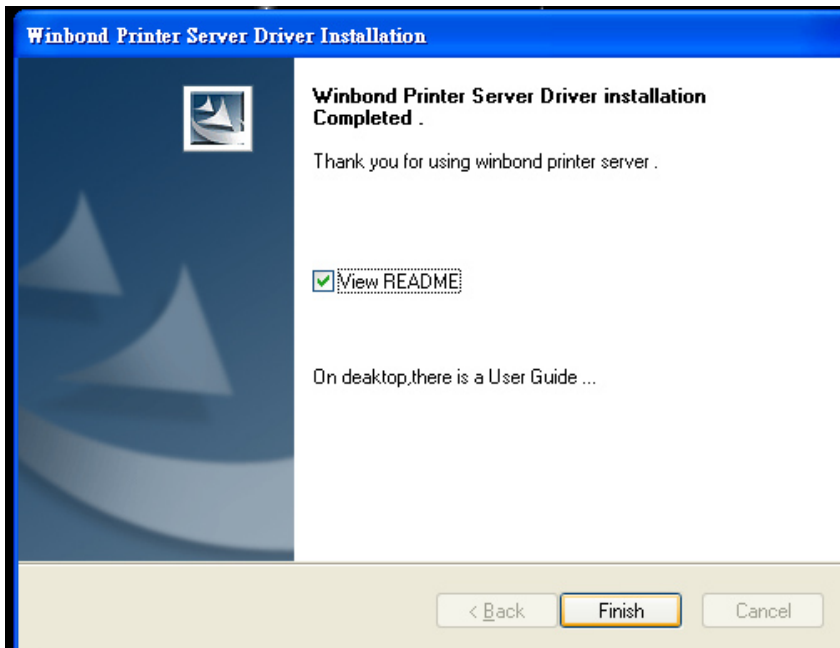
Winbond Printer Server Driver Installation

Winbond Printer Server Driver installation Completed .

Thank you for using winbond printer server .

View README

On deaktop,there is a User Guide ...

< Back

Finish

Cancel